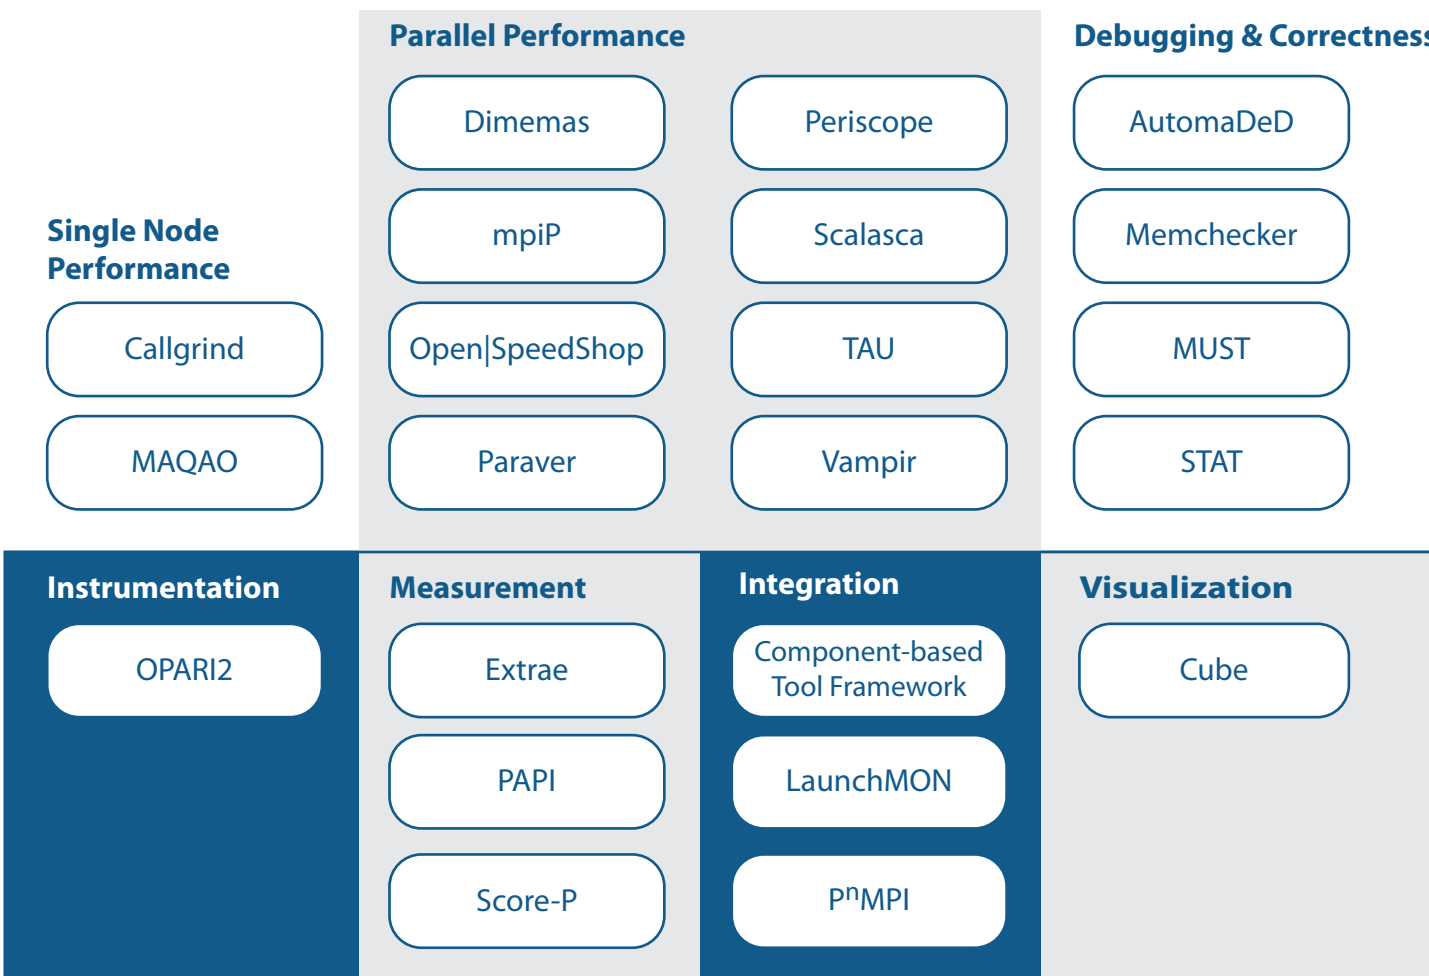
Parallel Performance

Dimemas

Periscope

mpiP

Scalasca

Open|SpeedShop

TAU

Paraver

Vampir

Debugging & Correctnes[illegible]

AutomaDeD

Memchecker

MUST

STAT

Single Node Performance

Callgrind

MAQAO

Instrumentation

OPARI2

Measurement

Extrae

PAPI

Score-P

Integration

Component-based Tool Framework

LaunchMON

P$^{n}$MPI

Visualization

Cube